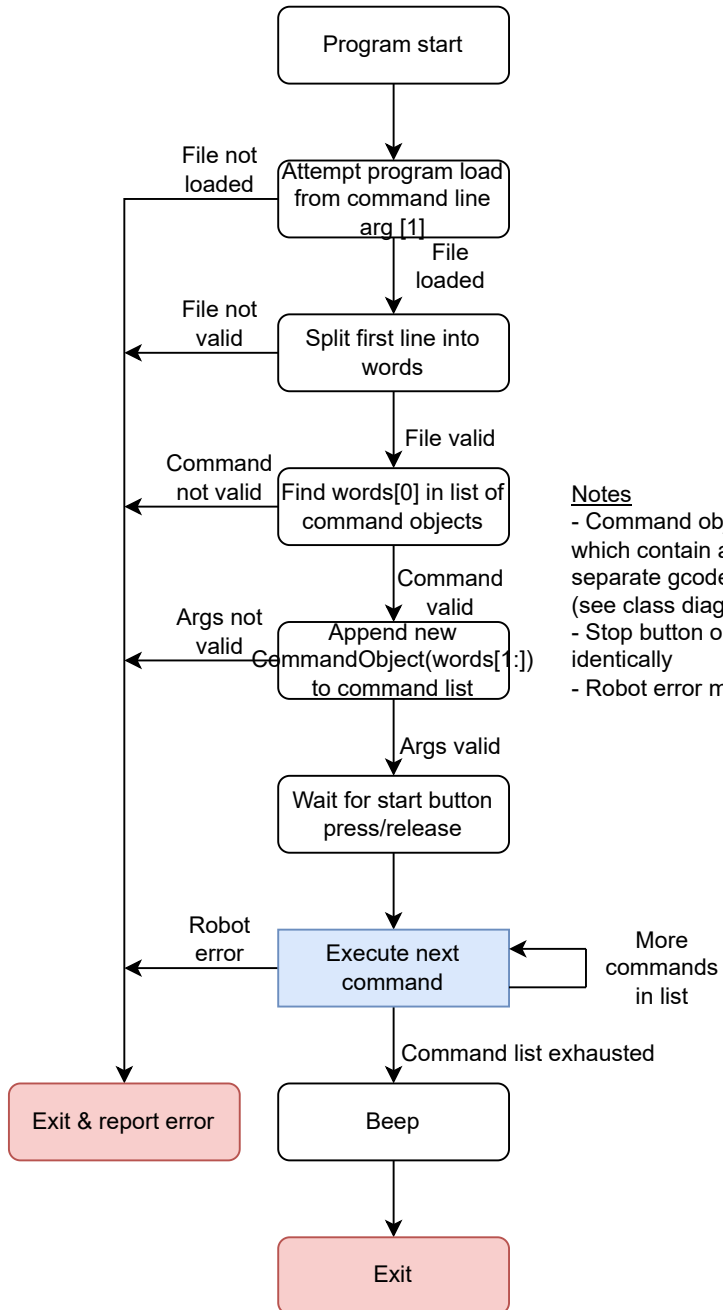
Program start

File not loaded

Attempt program load from command line arg [1]

File loaded

File not valid

Split first line into words

File valid

Command not valid

Find words[0] in list of command objects

Command valid

Args not valid

Append new CommandObject(words[1:]) to command list

Args valid

Wait for start button press/release

Robot error

Execute next command

More commands in list

Command list exhausted

Exit & report error

Beep

Exit

Notes
- Command ob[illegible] which contain a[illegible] separate gcode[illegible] (see class diag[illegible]
- Stop button o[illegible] identically
- Robot error m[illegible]